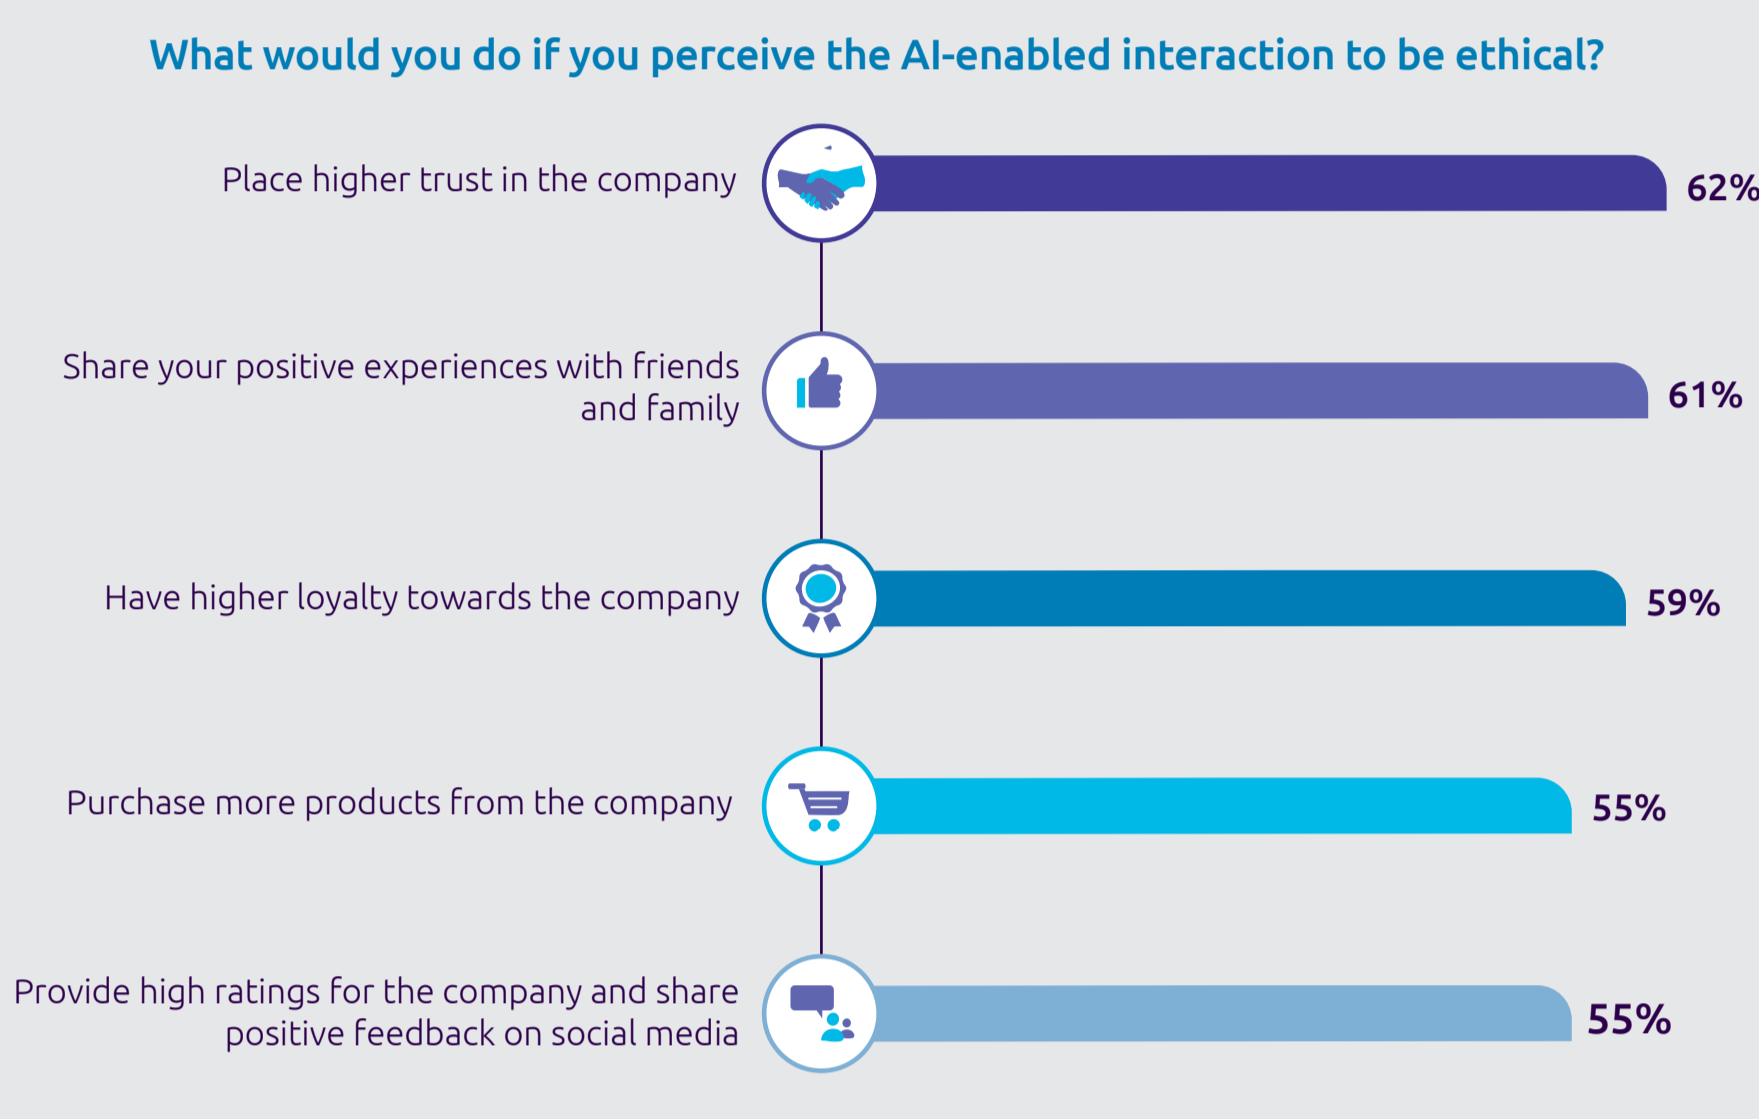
What would you do if you perceive the AI-enabled interaction to be ethical?

Place higher trust in the company
62%

Share your positive experiences with friends and family
61%

Have higher loyalty towards the company
59%

Purchase more products from the company
55%

Provide high ratings for the company and share positive feedback on social media
55%